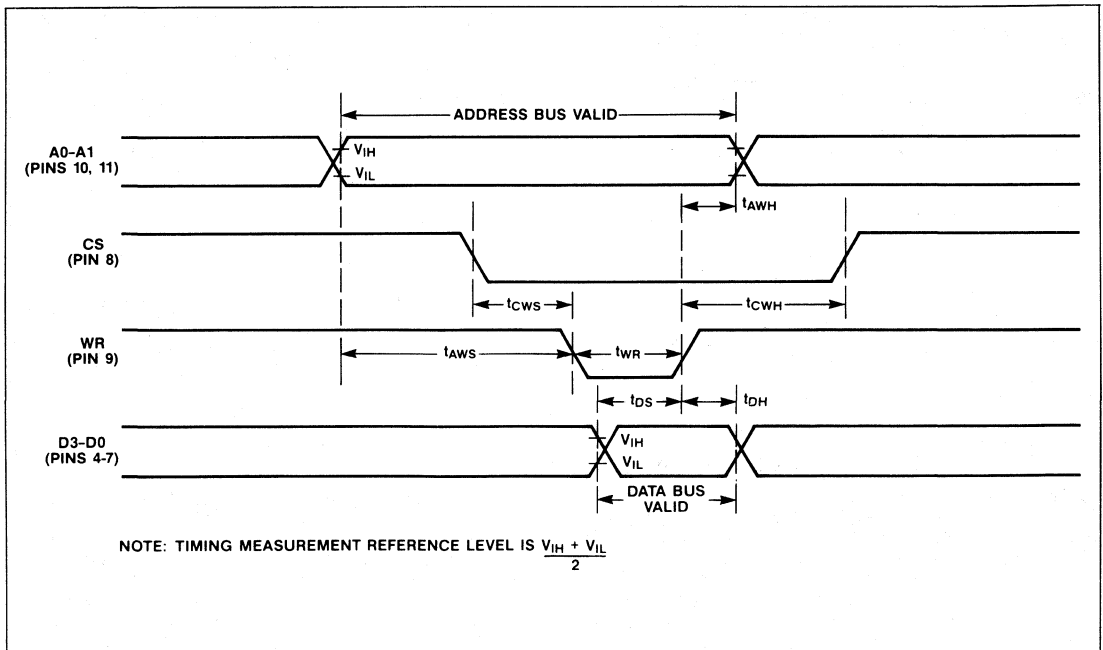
ADDRESS BUS VALID

A0-A1 (PINS 10, 11)

$V_{IH}$

$V_{IL}$

$t_{AWH}$

CS (PIN 8)

$t_{CWS}$

$t_{CWH}$

WR (PIN 9)

$t_{AWS}$

$t_{WR}$

$t_{DS}$

$t_{DH}$

D3-D0 (PINS 4-7)

$V_{IH}$

$V_{IL}$

DATA BUS VALID

NOTE: TIMING MEASUREMENT REFERENCE LEVEL IS $\frac{V_{IH} + V_{IL}}{2}$